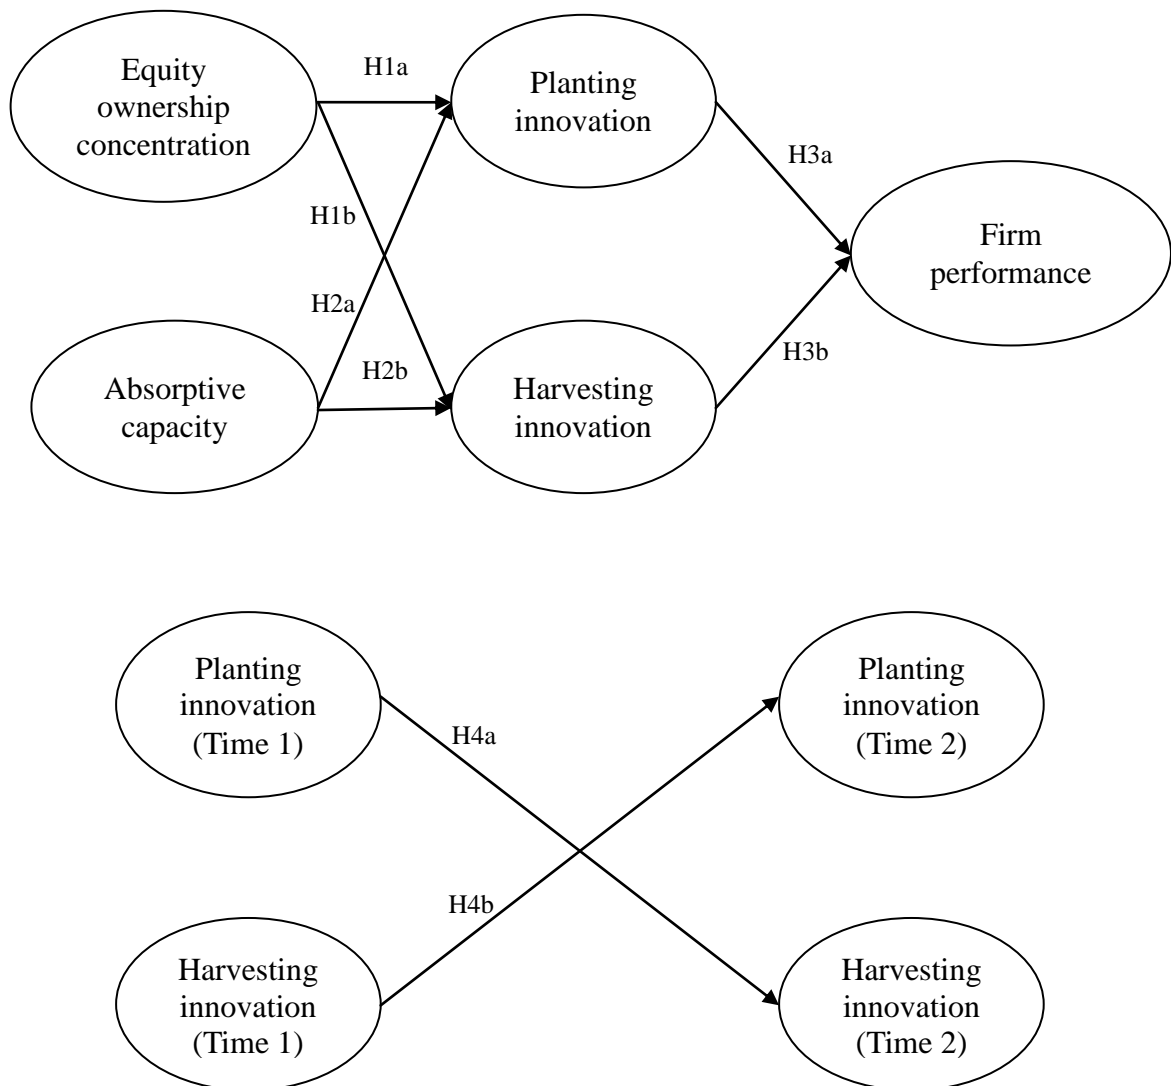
Equity ownership concentration

H1a

Planting innovation

H3a

Firm performance

H1b

H2a

H2b

Absorptive capacity

Harvesting innovation

H3b

Planting innovation (Time 1)

H4a

Planting innovation (Time 2)

H4b

Harvesting innovation (Time 1)

Harvesting innovation (Time 2)